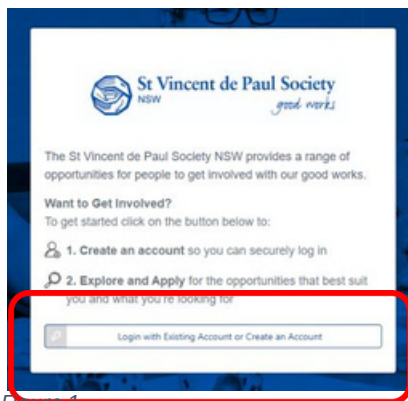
St Vincent de Paul Society
NSW
good works

The St Vincent de Paul Society NSW provides a range of opportunities for people to get involved with our good works.

Want to Get Involved?
To get started click on the button below to:

1. Create an account so you can securely log in

2. Explore and Apply for the opportunities that best suit you and what you're looking for

Login with Existing Account or Create an Account

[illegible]